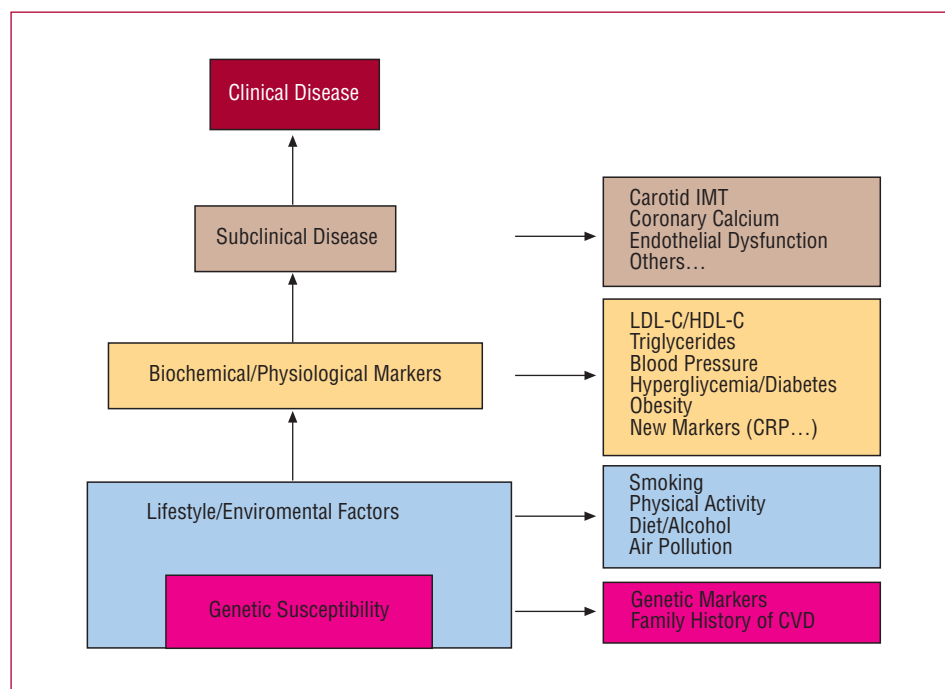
Clinical Disease

Subclinical Disease

Carotid IMT
Coronary Calcium
Endothelial Dysfunction
Others…

Biochemical/Physiological Markers

LDL-C/HDL-C
Triglycerides
Blood Pressure
Hypergliycemia/Diabetes
Obesity
New Markers (CRP…)

Lifestyle/Enviromental Factors

Smoking
Physical Activity
Diet/Alcohol
Air Pollution

Genetic Susceptibility

Genetic Markers
Family History of CVD